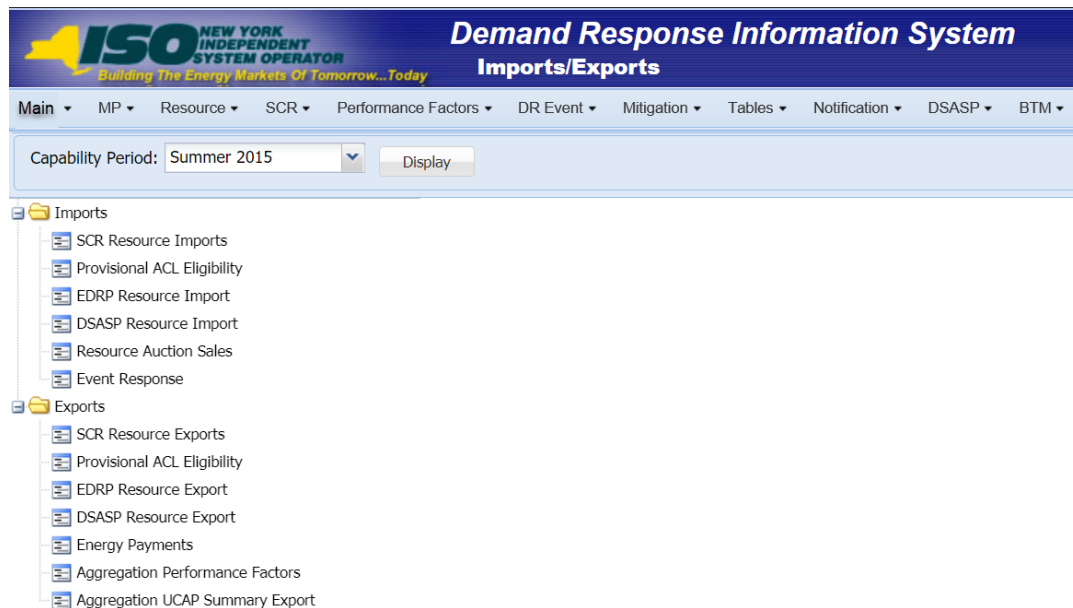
ISO NEW YORK INDEPENDENT SYSTEM OPERATOR
Building The Energy Markets Of Tomorrow...Today

Demand Response Information System
Imports/Exports

Main ▾ MP ▾ Resource ▾ SCR ▾ Performance Factors ▾ DR Event ▾ Mitigation ▾ Tables ▾ Notification ▾ DSASP ▾ BTM ▾

Capability Period: Summer 2015 Display

Imports
SCR Resource Imports
Provisional ACL Eligibility
EDRP Resource Import
DSASP Resource Import
Resource Auction Sales
Event Response
Exports
SCR Resource Exports
Provisional ACL Eligibility
EDRP Resource Export
DSASP Resource Export
Energy Payments
Aggregation Performance Factors
Aggregation UCAP Summary Export